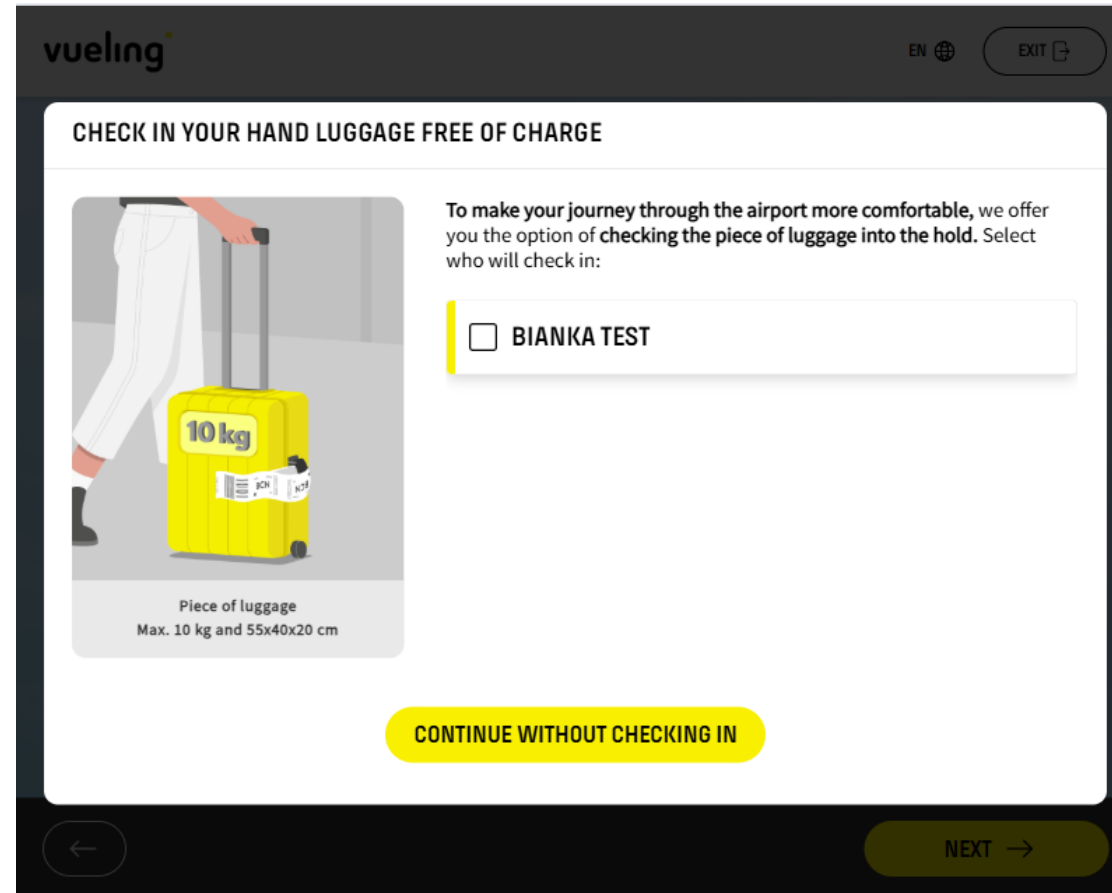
vueling

EN

EXIT

CHECK IN YOUR HAND LUGGAGE FREE OF CHARGE

10 kg

BCN

BCN

Piece of luggage
Max. 10 kg and 55x40x20 cm

To make your journey through the airport more comfortable, we offer you the option of checking the piece of luggage into the hold. Select who will check in:

BIANKA TEST

CONTINUE WITHOUT CHECKING IN

NEXT